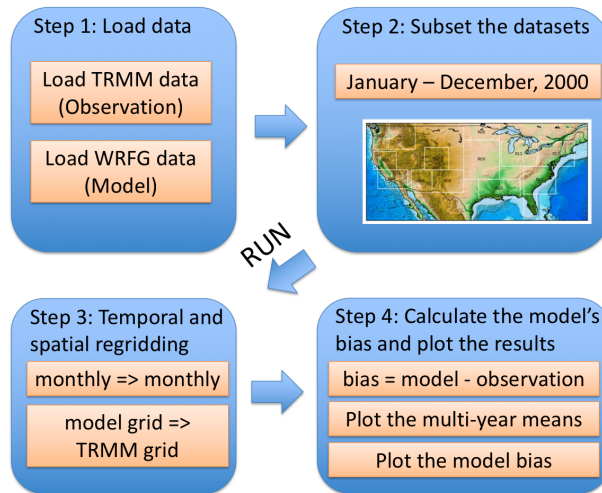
Step 1: Load data

Load TRMM data (Observation)

Load WRFG data (Model)

Step 2: Subset the datasets

January – December, 2000

RUN

Step 3: Temporal and spatial regridding

monthly => monthly

model grid => TRMM grid

Step 4: Calculate the model's bias and plot the results

bias = model - observation

Plot the multi-year means

Plot the model bias